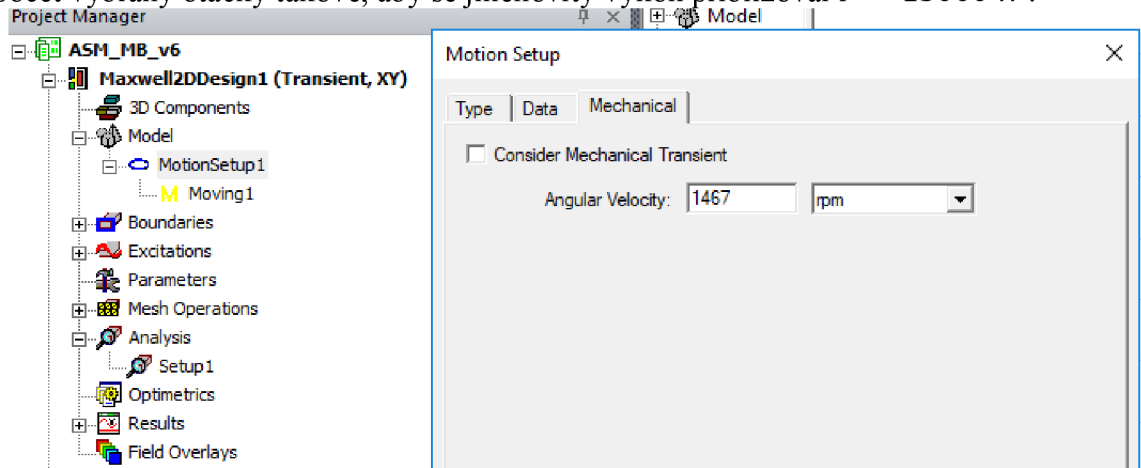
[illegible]

Project Manager

Model

ASM_MB_v6
Maxwell2DDesign1 (Transient, XY)
3D Components
Model
MotionSetup1
Moving1
Boundaries
Excitations
Parameters
Mesh Operations
Analysis
Setup1
Optimetrics
Results
Field Overlays

Motion Setup

Type | Data | Mechanical

Consider Mechanical Transient

Angular Velocity: 1467 rpm